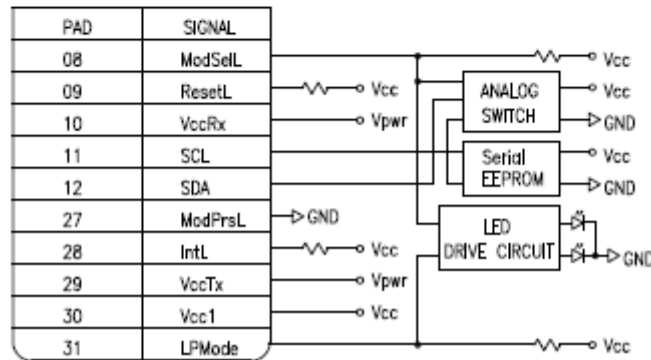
| PAD | SIGNAL |
|---|---|
| 08 | ModSelL |
| 09 | ResetL |
| 10 | VccRx |
| 11 | SCL |
| 12 | SDA |
| 27 | ModPrsL |
| 28 | IntL |
| 29 | VccTx |
| 30 | Vcc1 |
| 31 | LPMode |

Vcc
Vcc
Vpwr
GND
Vcc
Vpwr
Vcc
ANALOG SWITCH
Vcc
GND
Serial EEPROM
Vcc
GND
LED DRIVE CIRCUIT
GND
Vcc